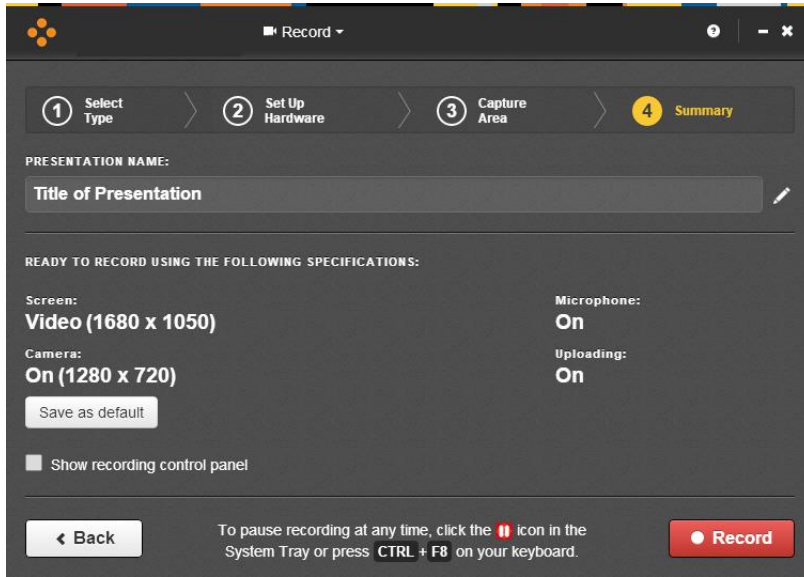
Record ▾

? – ✖

1 Select Type

2 Set Up Hardware

3 Capture Area

4 Summary

PRESENTATION NAME:

Title of Presentation

READY TO RECORD USING THE FOLLOWING SPECIFICATIONS:

Screen:
Video (1680 x 1050)

Camera:
On (1280 x 720)

Microphone:
On

Uploading:
On

Save as default

Show recording control panel

‹ Back

To pause recording at any time, click the icon in the System Tray or press CTRL + F8 on your keyboard.

● Record